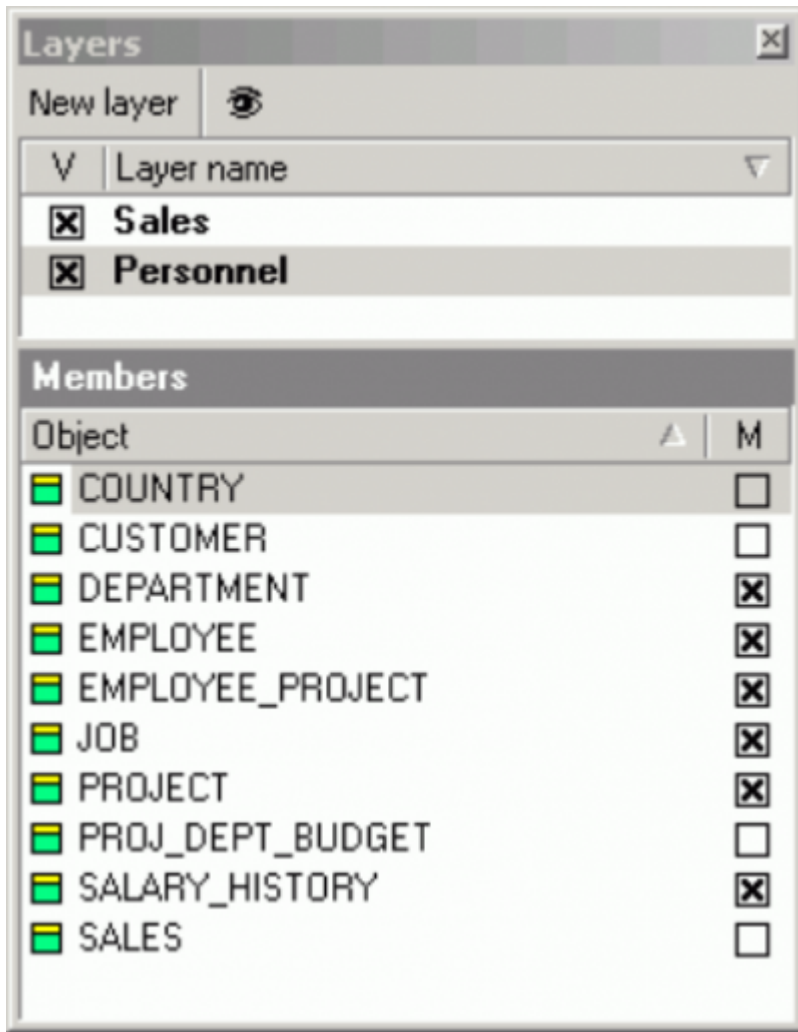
Layers

New layer

| V | Layer name |
|---|---|
| ☒ | **Sales** |
| ☒ | **Personnel** |

Members

| Object | M |
|---|---|
| COUNTRY | ☐ |
| CUSTOMER | ☐ |
| DEPARTMENT | ☒ |
| EMPLOYEE | ☒ |
| EMPLOYEE_PROJECT | ☒ |
| JOB | ☒ |
| PROJECT | ☒ |
| PROJ_DEPT_BUDGET | ☐ |
| SALARY_HISTORY | ☒ |
| SALES | ☐ |